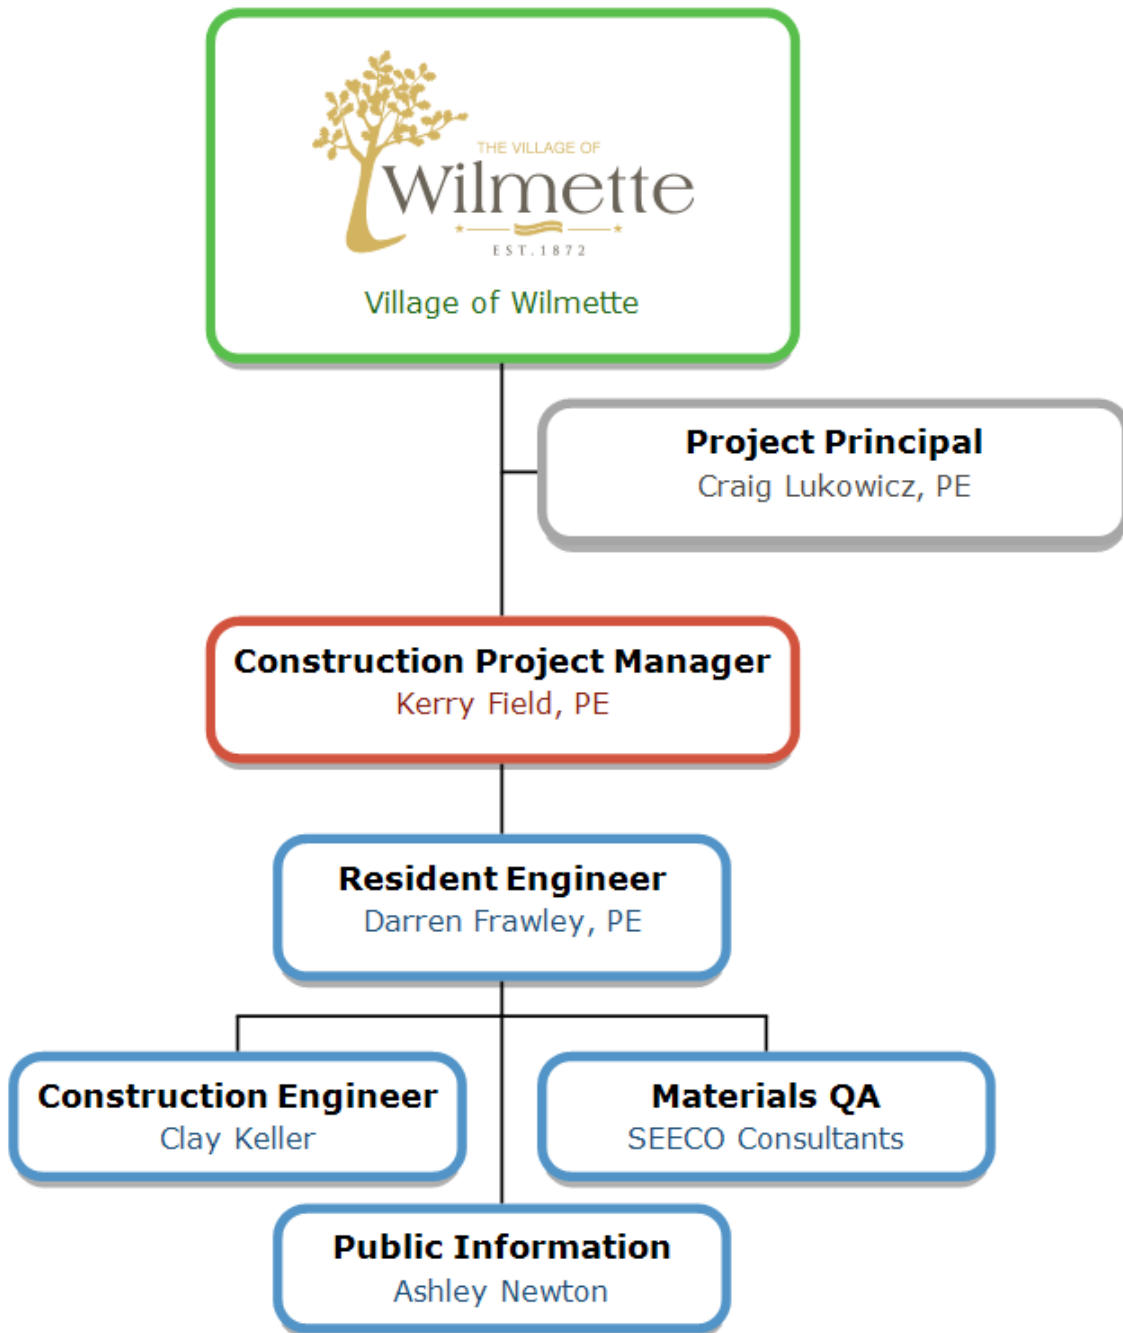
THE VILLAGE OF
Wilmette
EST. 1872

Village of Wilmette

Project Principal
Craig Lukowicz, PE

Construction Project Manager
Kerry Field, PE

Resident Engineer
Darren Frawley, PE

Construction Engineer
Clay Keller

Materials QA
SEECO Consultants

Public Information
Ashley Newton